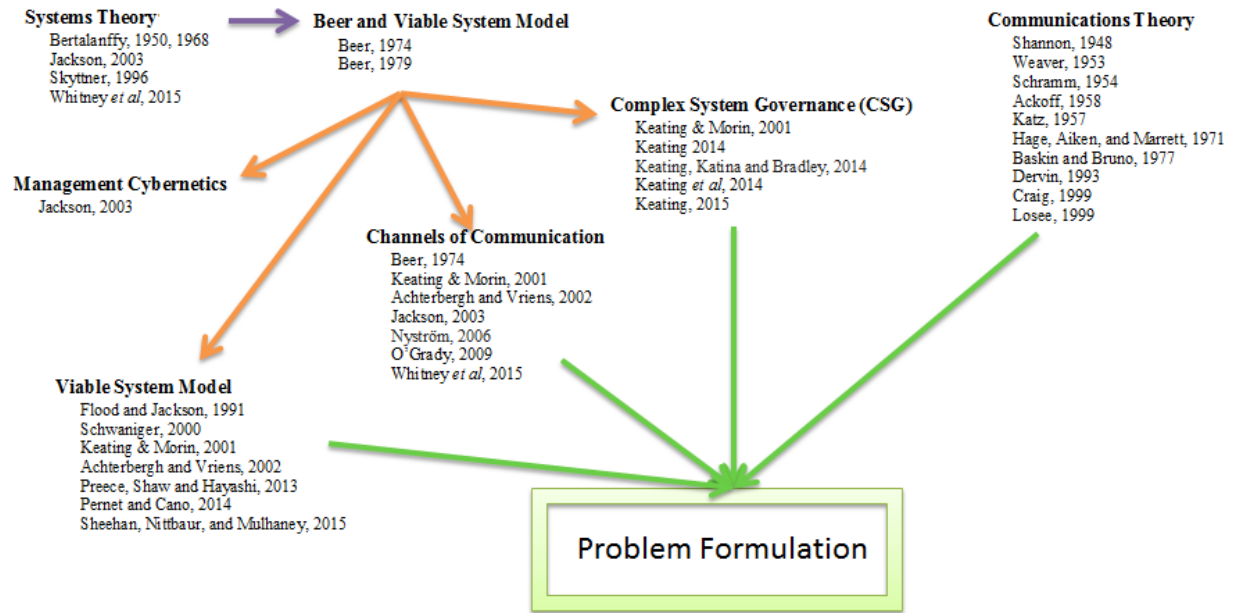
Systems Theory
Bertalanffy, 1950, 1968
Jackson, 2003
Skyttner, 1996
Whitney et al, 2015

Beer and Viable System Model
Beer, 1974
Beer, 1979

Communications Theory
Shannon, 1948
Weaver, 1953
Schramm, 1954
Ackoff, 1958
Katz, 1957
Hage, Aiken, and Marrett, 1971
Baskin and Bruno, 1977
Dervin, 1993
Craig, 1999
Losee, 1999

Complex System Governance (CSG)
Keating & Morin, 2001
Keating 2014
Keating, Katina and Bradley, 2014
Keating et al, 2014
Keating, 2015

Management Cybernetics
Jackson, 2003

Channels of Communication
Beer, 1974
Keating & Morin, 2001
Achterbergh and Vriens, 2002
Jackson, 2003
Nyström, 2006
O'Grady, 2009
Whitney et al, 2015

Viable System Model
Flood and Jackson, 1991
Schwaniger, 2000
Keating & Morin, 2001
Achterbergh and Vriens, 2002
Preece, Shaw and Hayashi, 2013
Pernet and Cano, 2014
Sheehan, Nittbaur, and Mulhaney, 2015

Problem Formulation